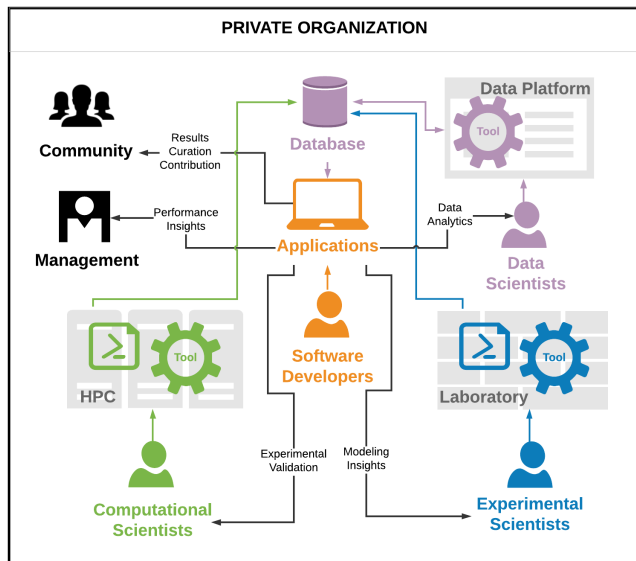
PRIVATE ORGANIZATION

Community

Results
Curation
Contribution

Database

Data Platform

Tool

Management

Performance
Insights

Data
Analytics

Applications

Data
Scientists

Tool

HPC

Software
Developers

Tool

Laboratory

Experimental
Validation

Modeling
Insights

Computational
Scientists

Experimental
Scientists